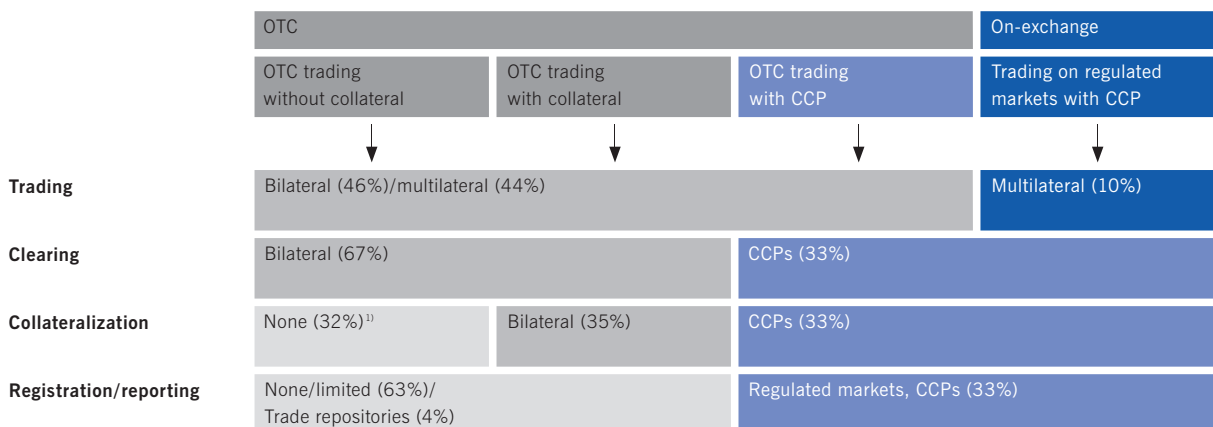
OTC

On-exchange

OTC trading without collateral

OTC trading with collateral

OTC trading with CCP

Trading on regulated markets with CCP

Trading

Bilateral (46%)/multilateral (44%)

Multilateral (10%)

Clearing

Bilateral (67%)

CCPs (33%)

Collateralization

None (32%)$^{1)}$

Bilateral (35%)

CCPs (33%)

Registration/reporting

None/limited (63%)/ Trade repositories (4%)

Regulated markets, CCPs (33%)